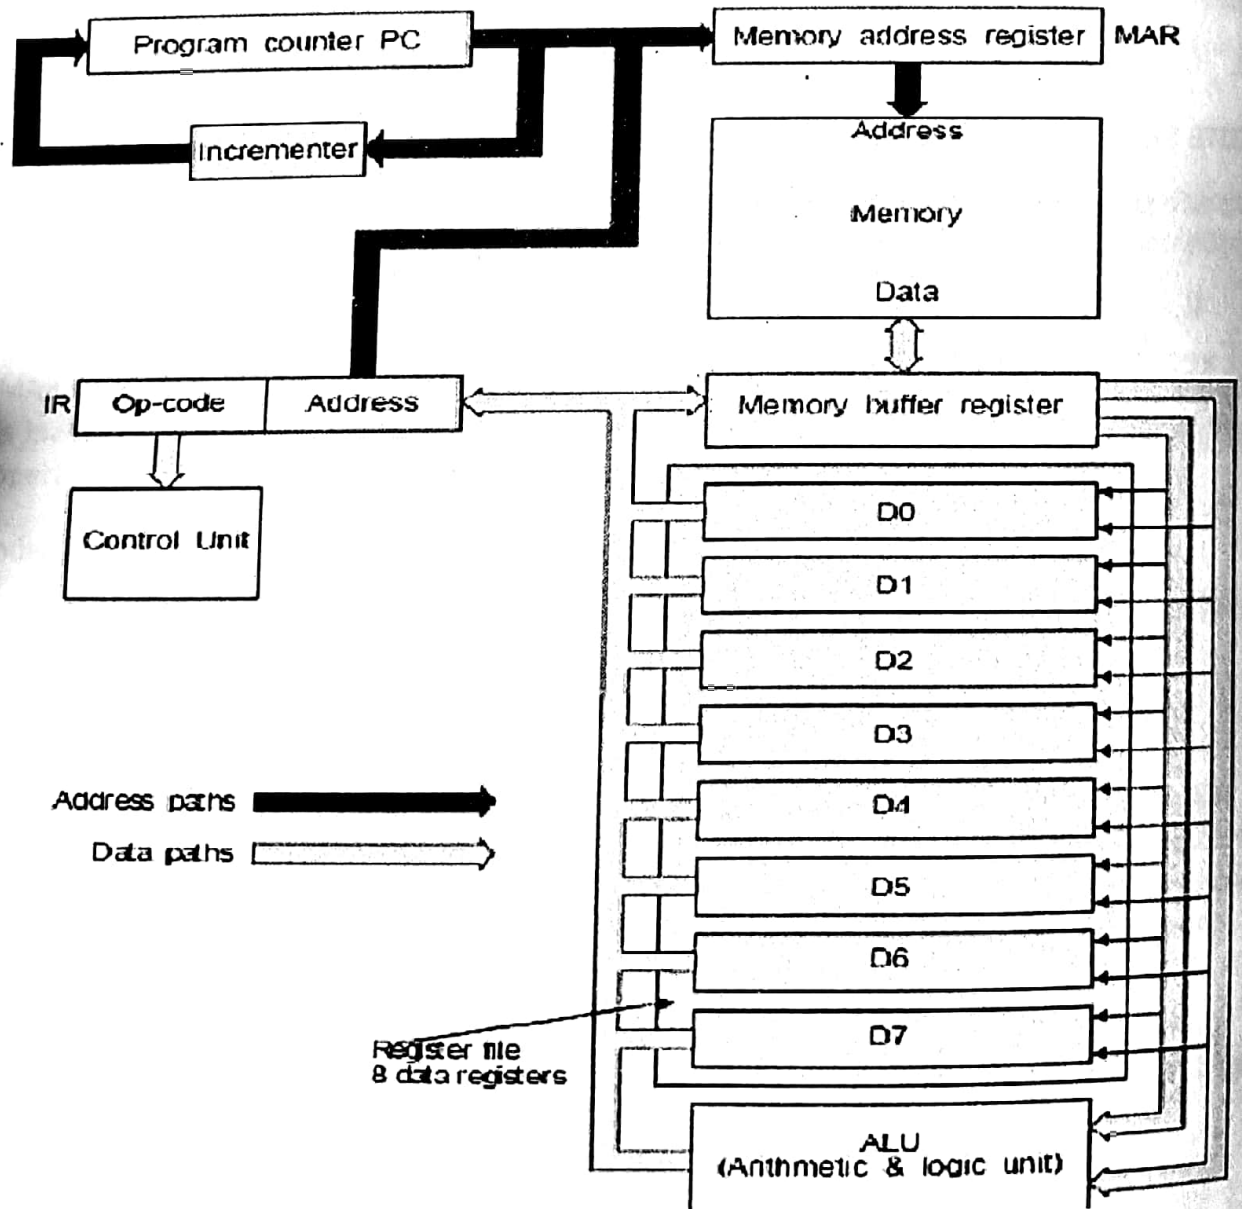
Program counter PC

Memory address register MAR

Incrementer

Address

Memory

Data

IR Op-code Address

Memory buffer register

Control Unit

D0

D1

D2

D3

D4

D5

D6

D7

Address paths

Data paths

Register file
8 data registers

ALU
(Arithmetic & logic unit)